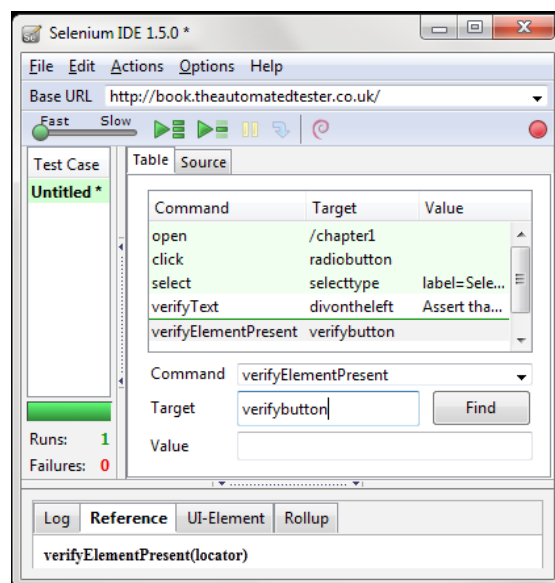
Selenium IDE 1.5.0 *

File Edit Actions Options Help

Base URL http://book.theautomatedtester.co.uk/

Fast Slow

Test Case

Untitled *

Table Source

| Command | Target | Value |
|---|---|---|
| open | /chapter1 | |
| click | radiobutton | |
| select | selecttype | label=Sele... |
| verifyText | divontheleft | Assert tha... |
| verifyElementPresent | verifybutton | |

Command verifyElementPresent

Target verifybutton

Find

Value

Runs: 1

Failures: 0

Log Reference UI-Element Rollup

verifyElementPresent(locator)